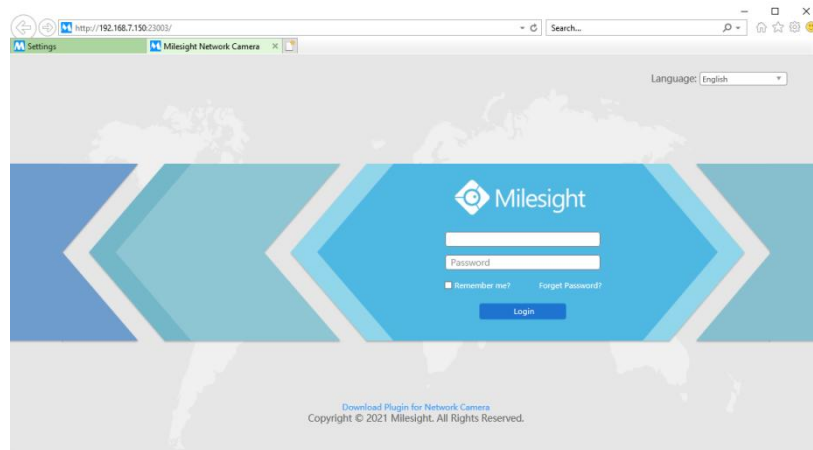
http://192.168.7.150:23003/

Search...

Settings

Milesight Network Camera

Language: English

Milesight

Password

Remember me?

Forget Password?

Login

Download Plugin for Network Camera

Copyright © 2021 Milesight. All Rights Reserved.